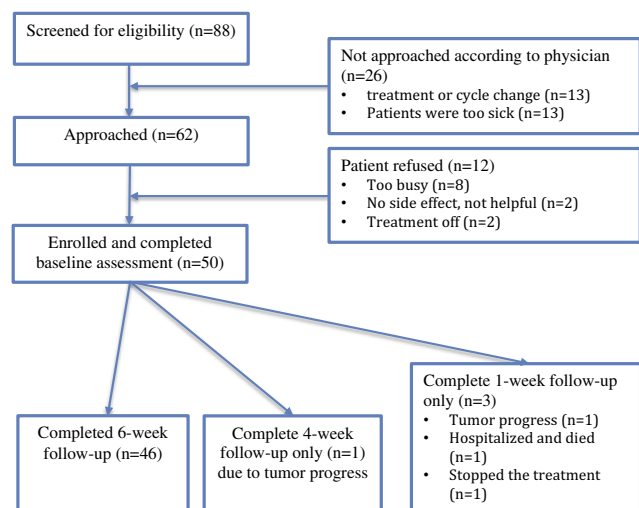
Screened for eligibility (n=88)

Not approached according to physician (n=26)
• treatment or cycle change (n=13)
• Patients were too sick (n=13)

Approached (n=62)

Patient refused (n=12)
• Too busy (n=8)
• No side effect, not helpful (n=2)
• Treatment off (n=2)

Enrolled and completed baseline assessment (n=50)

Completed 6-week follow-up (n=46)

Complete 4-week follow-up only (n=1) due to tumor progress

Complete 1-week follow-up only (n=3)
• Tumor progress (n=1)
• Hospitalized and died (n=1)
• Stopped the treatment (n=1)